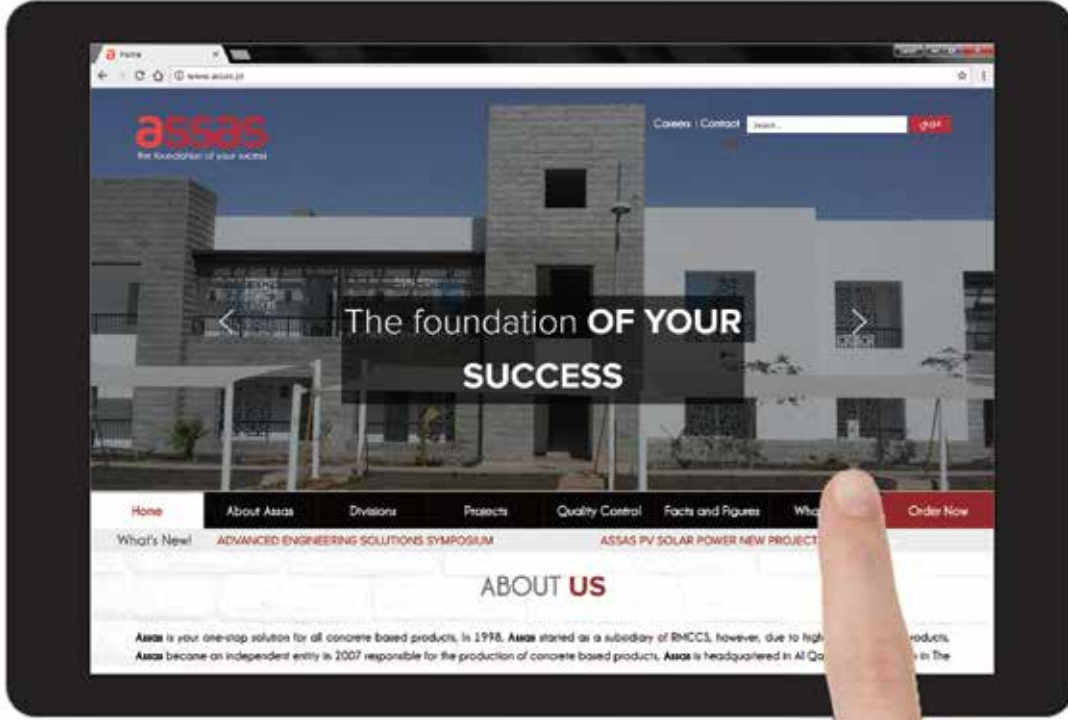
Home

www.assas.jo

assas
the foundation of your success

Careers | Contact Search... GO

The foundation OF YOUR SUCCESS

Home About Assas Divisions Projects Quality Control Facts and Figures Wha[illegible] Order Now

What's New! ADVANCED ENGINEERING SOLUTIONS SYMPOSIUM ASSAS PV SOLAR POWER NEW PROJECT

ABOUT US

Assas is your one-stop solution for all concrete based products, in 1998, Assas started as a subsidiary of RMCCS, however, due to high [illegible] products, Assas became an independent entity in 2007 responsible for the production of concrete based products, Assas is headquartered in Al Qa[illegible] in The